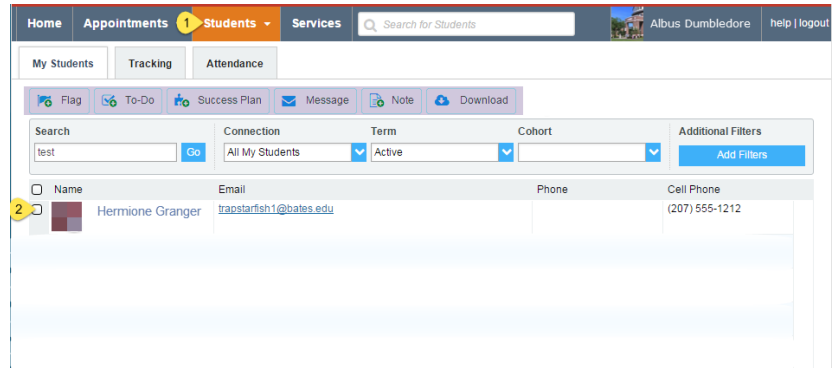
Home Appointments 1 Students Services Search for Students Albus Dumbledore help | logout

My Students Tracking Attendance

Flag To-Do Success Plan Message Note Download

Search
test Go

Connection
All My Students

Term
Active

Cohort

Additional Filters
Add Filters

| | Name | Email | Phone | Cell Phone |
|---|---|---|---|---|
| 2 | Hermione Granger | trapstarfish1@bates.edu | | (207) 555-1212 |